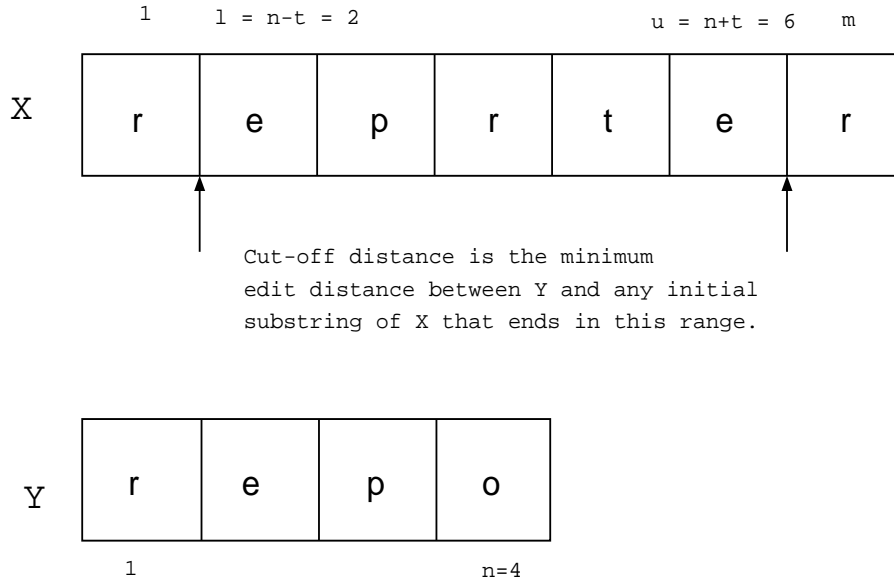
1 l = n-t = 2 u = n+t = 6 m

X

| r | e | p | r | t | e | r |
|---|---|---|---|---|---|---|

Cut-off distance is the minimum edit distance between Y and any initial substring of X that ends in this range.

Y

| r | e | p | o |
|---|---|---|---|

1 n=4